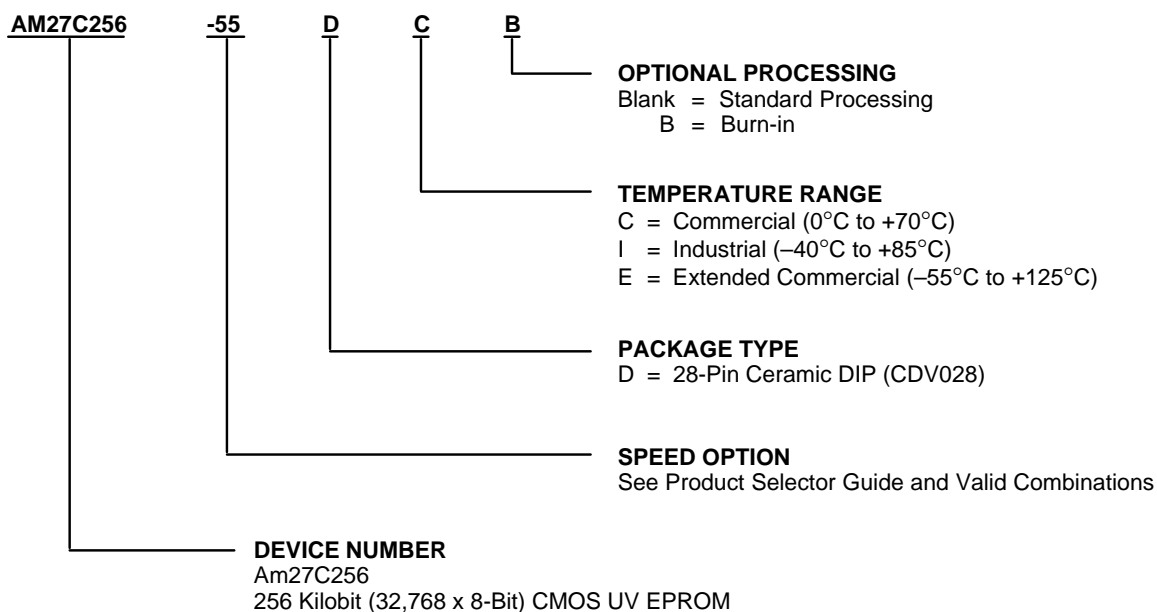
AM27C256 -55 D C B

OPTIONAL PROCESSING
Blank = Standard Processing
B = Burn-in

TEMPERATURE RANGE
C = Commercial (0°C to +70°C)
I = Industrial (–40°C to +85°C)
E = Extended Commercial (–55°C to +125°C)

PACKAGE TYPE
D = 28-Pin Ceramic DIP (CDV028)

SPEED OPTION
See Product Selector Guide and Valid Combinations

DEVICE NUMBER
Am27C256
256 Kilobit (32,768 x 8-Bit) CMOS UV EPROM